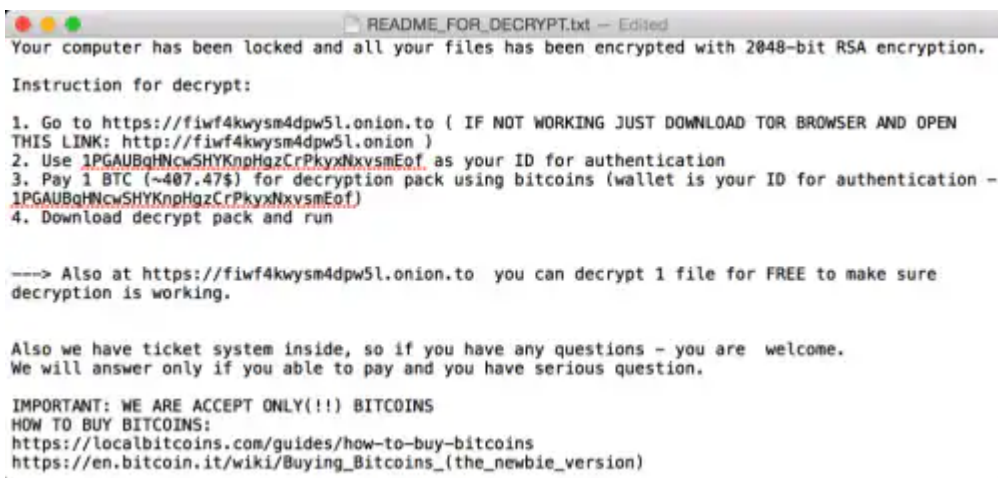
README_FOR_DECRYPT.txt — Edited

Your computer has been locked and all your files has been encrypted with 2048-bit RSA encryption.

Instruction for decrypt:

1. Go to https://fiwf4kwysm4dpw5l.onion.to ( IF NOT WORKING JUST DOWNLOAD TOR BROWSER AND OPEN THIS LINK: http://fiwf4kwysm4dpw5l.onion )
2. Use 1PGAUBqHNcwSHYKnpHgzCrPkyxNxvsmEof as your ID for authentication
3. Pay 1 BTC (~407.47$) for decryption pack using bitcoins (wallet is your ID for authentication - 1PGAUBqHNcwSHYKnpHgzCrPkyxNxvsmEof)
4. Download decrypt pack and run

---> Also at https://fiwf4kwysm4dpw5l.onion.to you can decrypt 1 file for FREE to make sure decryption is working.

Also we have ticket system inside, so if you have any questions - you are welcome.
We will answer only if you able to pay and you have serious question.

IMPORTANT: WE ARE ACCEPT ONLY(!!) BITCOINS
HOW TO BUY BITCOINS:
https://localbitcoins.com/guides/how-to-buy-bitcoins
https://en.bitcoin.it/wiki/Buying_Bitcoins_(the_newbie_version)